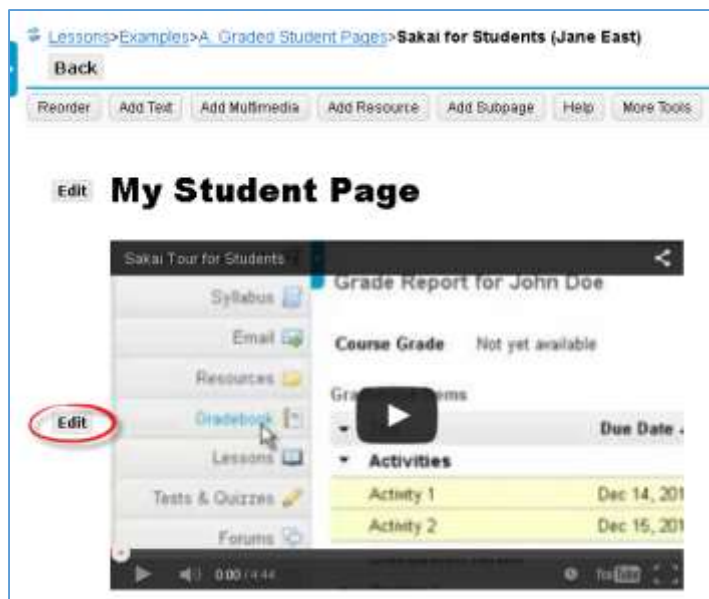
Lessons>Examples>A Graded Student Pages>Sakai for Students (Jane East)

Back

Reorder | Add Text | Add Multimedia | Add Resource | Add Subpage | Help | More Tools

Edit **My Student Page**

Sakai Tour for Students

Syllabus

Email

Resources

Gradebook

Lessons

Tests & Quizzes

Forums

Grade Report for John Doe

Course Grade Not yet available

Gra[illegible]ems

Due Date

Activities

| Activity 1 | Dec 14, 201 |
|---|---|
| Activity 2 | Dec 15, 201 |

Edit

0:00 / 4:44